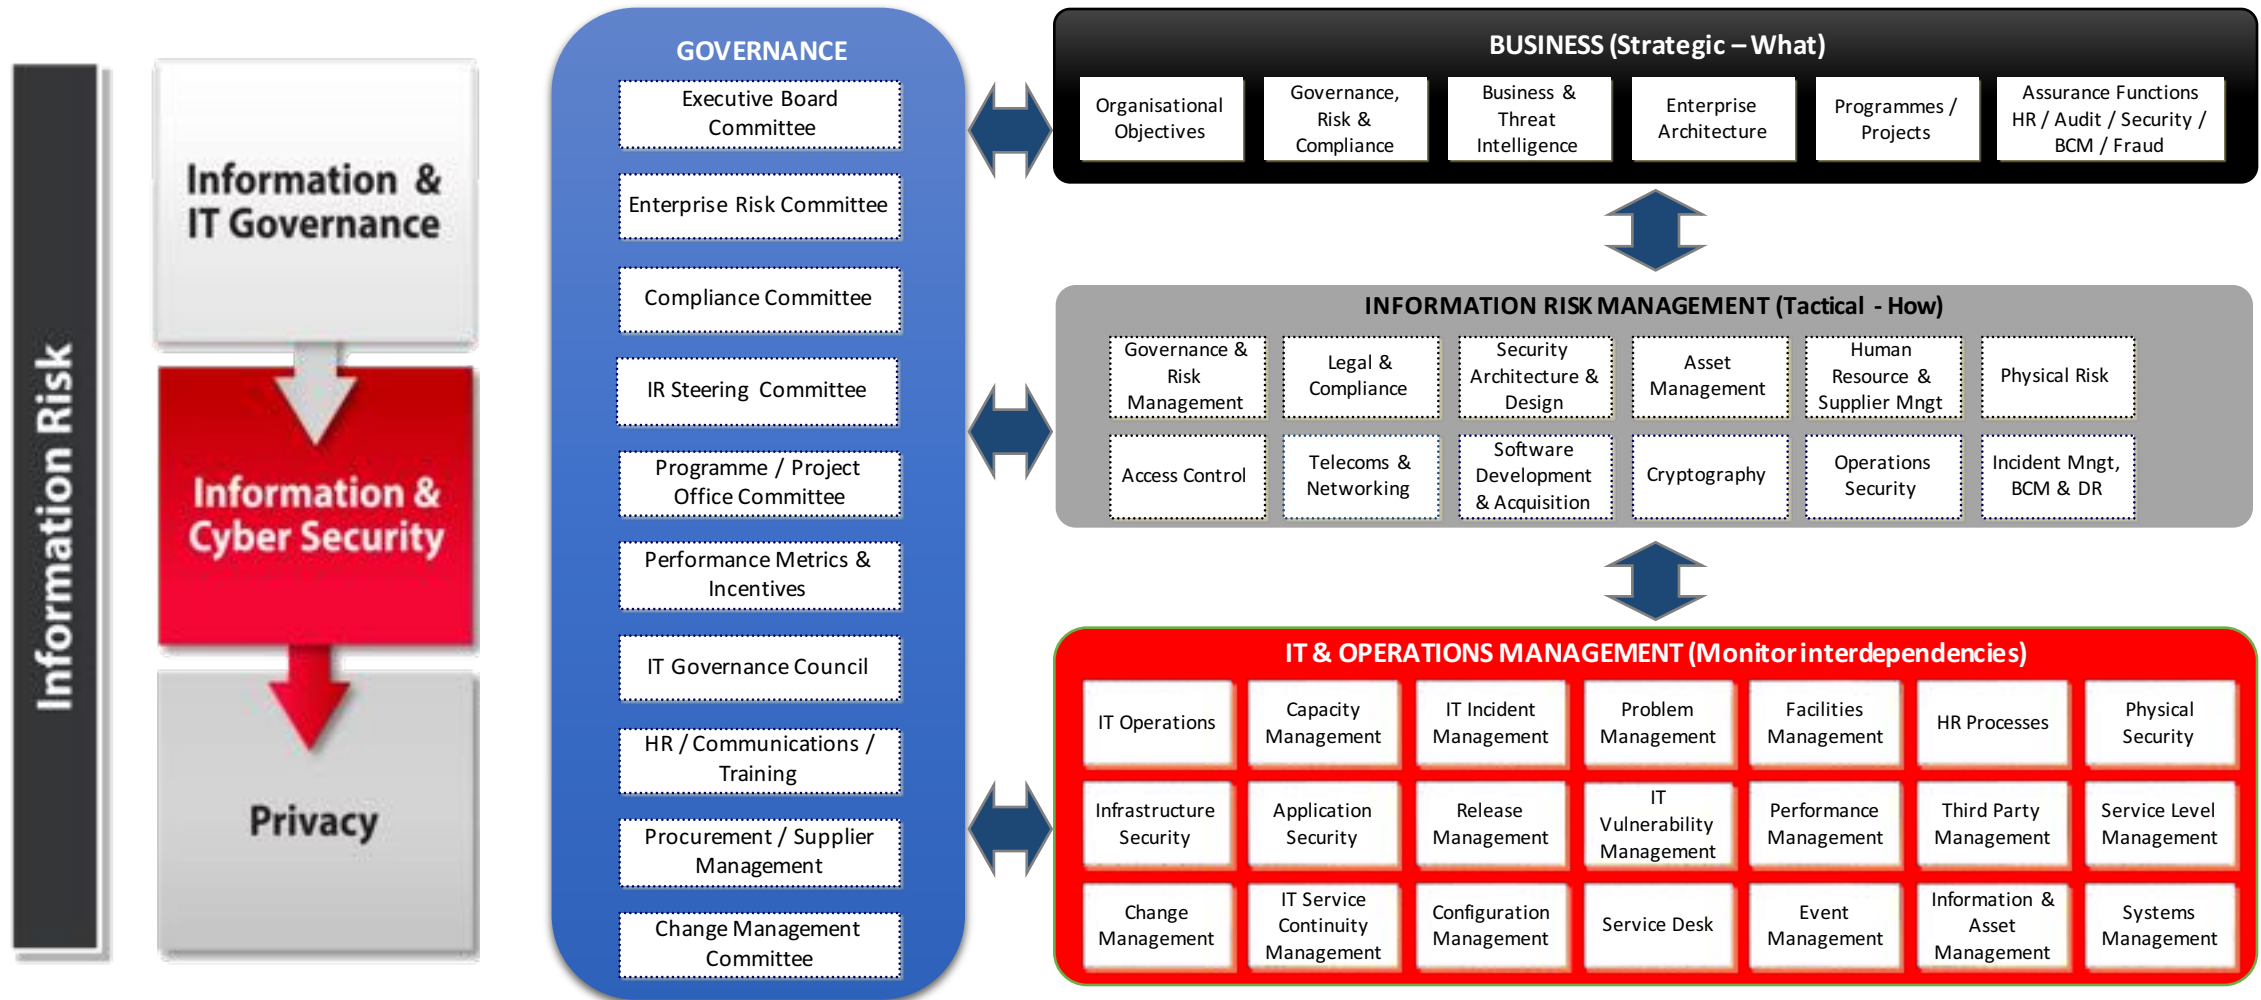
Information Risk

Information & IT Governance

Information & Cyber Security

Privacy

GOVERNANCE

Executive Board Committee

Enterprise Risk Committee

Compliance Committee

IR Steering Committee

Programme / Project Office Committee

Performance Metrics & Incentives

IT Governance Council

HR / Communications / Training

Procurement / Supplier Management

Change Management Committee

BUSINESS (Strategic – What)

| Organisational Objectives | Governance, Risk & Compliance | Business & Threat Intelligence | Enterprise Architecture | Programmes / Projects | Assurance Functions HR / Audit / Security / BCM / Fraud |
|---|---|---|---|---|---|

INFORMATION RISK MANAGEMENT (Tactical - How)

| Governance & Risk Management | Legal & Compliance | Security Architecture & Design | Asset Management | Human Resource & Supplier Mngt | Physical Risk |
|---|---|---|---|---|---|
| Access Control | Telecoms & Networking | Software Development & Acquisition | Cryptography | Operations Security | Incident Mngt, BCM & DR |

IT & OPERATIONS MANAGEMENT (Monitor interdependencies)

| IT Operations | Capacity Management | IT Incident Management | Problem Management | Facilities Management | HR Processes | Physical Security |
|---|---|---|---|---|---|---|
| Infrastructure Security | Application Security | Release Management | IT Vulnerability Management | Performance Management | Third Party Management | Service Level Management |
| Change Management | IT Service Continuity Management | Configuration Management | Service Desk | Event Management | Information & Asset Management | Systems Management |